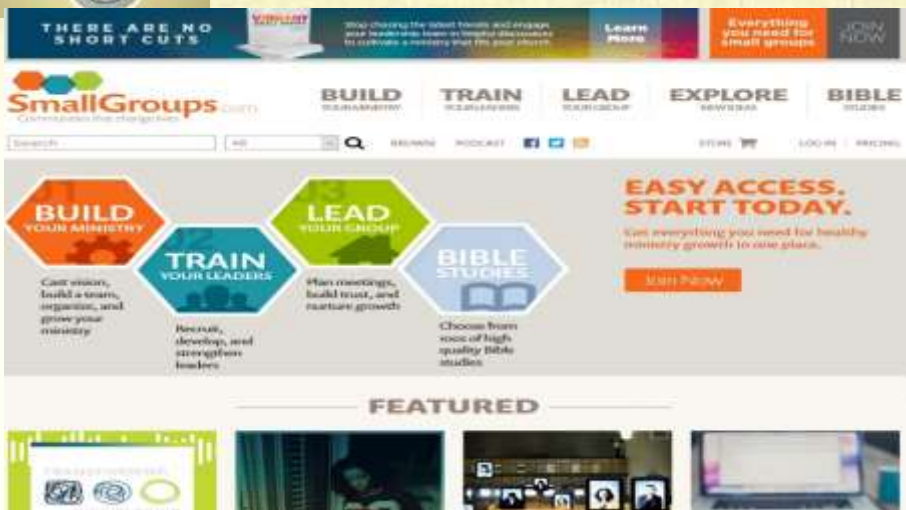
THERE ARE NO SHORT CUTS

Stop chasing the latest trends and engage your leadership team in helpful discussion to cultivate a ministry that fits your church.

Learn More

Everything you need for small groups

JOIN NOW

SmallGroups.com

Community that changes lives

BUILD YOUR MINISTRY

TRAIN YOUR LEADERS

LEAD YOUR GROUP

EXPLORE NEW IDEAS

BIBLE STUDIES

Search

All

BROWSE PODCAST

STORE

LOG IN | PRICING

01 BUILD YOUR MINISTRY

Cast vision, build a team, organize, and grow your ministry

02 TRAIN YOUR LEADERS

Recruit, develop, and strengthen leaders

03 LEAD YOUR GROUP

Plan meetings, build trust, and nurture growth

BIBLE STUDIES

Choose from 100s of high quality Bible studies

EASY ACCESS. START TODAY.

Get everything you need for healthy ministry growth in one place.

Join Now

FEATURED